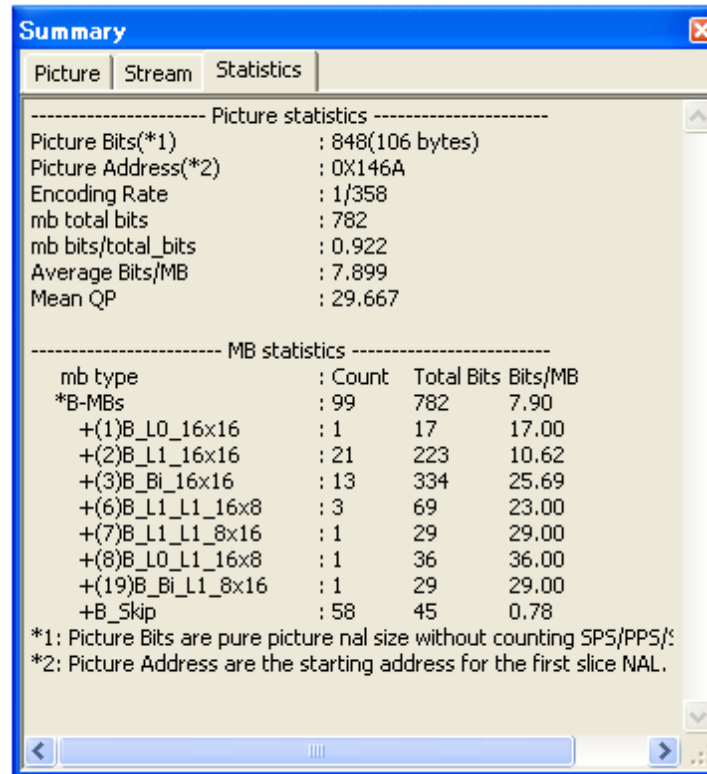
Summary

Picture | Stream | Statistics

--------------------- Picture statistics ---------------------
Picture Bits(*1) : 848(106 bytes)
Picture Address(*2) : 0X146A
Encoding Rate : 1/358
mb total bits : 782
mb bits/total_bits : 0.922
Average Bits/MB : 7.899
Mean QP : 29.667

----------------------- MB statistics ------------------------

| mb type | : Count | Total Bits | Bits/MB |
|---|---|---|---|
| *B-MBs | : 99 | 782 | 7.90 |
| +(1)B_L0_16x16 | : 1 | 17 | 17.00 |
| +(2)B_L1_16x16 | : 21 | 223 | 10.62 |
| +(3)B_Bi_16x16 | : 13 | 334 | 25.69 |
| +(6)B_L1_L1_16x8 | : 3 | 69 | 23.00 |
| +(7)B_L1_L1_8x16 | : 1 | 29 | 29.00 |
| +(8)B_L0_L1_16x8 | : 1 | 36 | 36.00 |
| +(19)B_Bi_L1_8x16 | : 1 | 29 | 29.00 |
| +B_Skip | : 58 | 45 | 0.78 |

*1: Picture Bits are pure picture nal size without counting SPS/PPS/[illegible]
*2: Picture Address are the starting address for the first slice NAL.